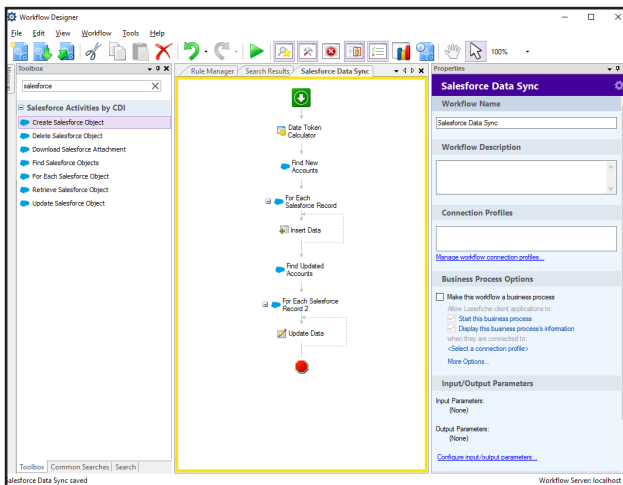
Workflow Designer

File Edit View Workflow Tools Help

100%

Toolbox

salesforce

Salesforce Activities by CDI

Create Salesforce Object
Delete Salesforce Object
Download Salesforce Attachment
Find Salesforce Objects
For Each Salesforce Object
Retrieve Salesforce Object
Update Salesforce Object

Toolbox | Common Searches | Search

Rule Manager | Search Results | Salesforce Data Sync

Date Token Calculator

Find New Accounts

For Each Salesforce Record

Insert Data

Find Updated Accounts

For Each Salesforce Record 2

Update Data

Properties

Salesforce Data Sync

Workflow Name

Salesforce Data Sync

Workflow Description

Connection Profiles

Manage workflow connection profiles...

Business Process Options

Make this workflow a business process

Allow Laserfiche client applications to:

Start this business process

Display this business process's information

when they are connected to:

<Select a connection profile>

More Options...

Input/Output Parameters

Input Parameters:
(None)

Output Parameters:
(None)

Configure input/output parameters...

alesforce Data Sync saved

Workflow Server: localhost